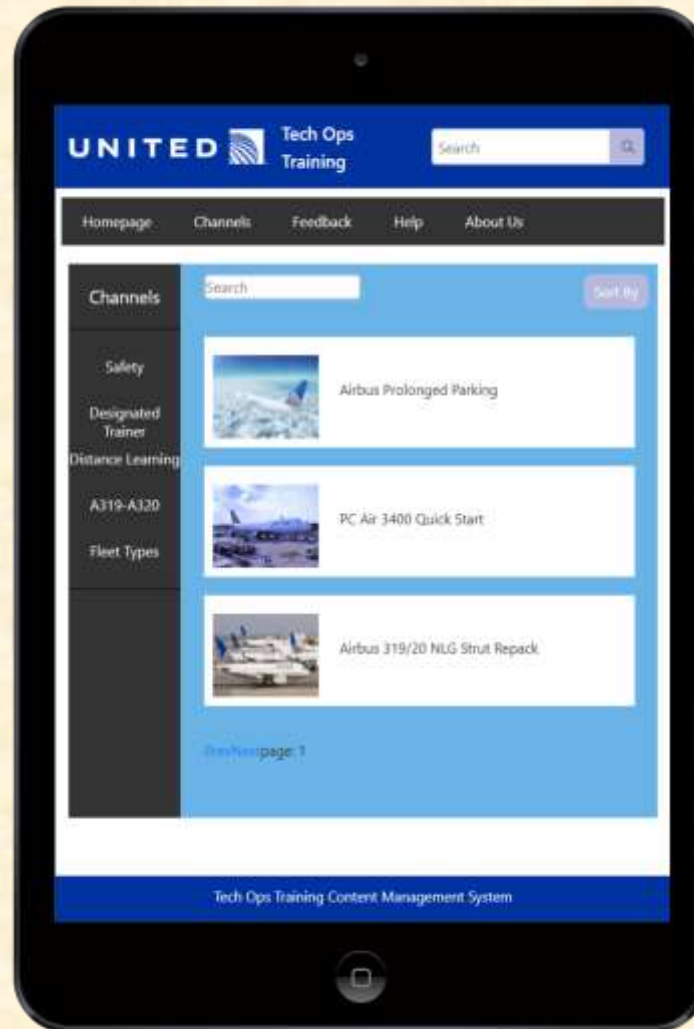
UNITED Tech Ops Training

Search

Homepage Channels Feedback Help About Us

Channels

Safety

Designated Trainer

Distance Learning

A319-A320

Fleet Types

Search

Sort By

Airbus Prolonged Parking

PC Air 3400 Quick Start

Airbus 319/20 NLG Strut Repack

PrevNext page: 1

Tech Ops Training Content Management System